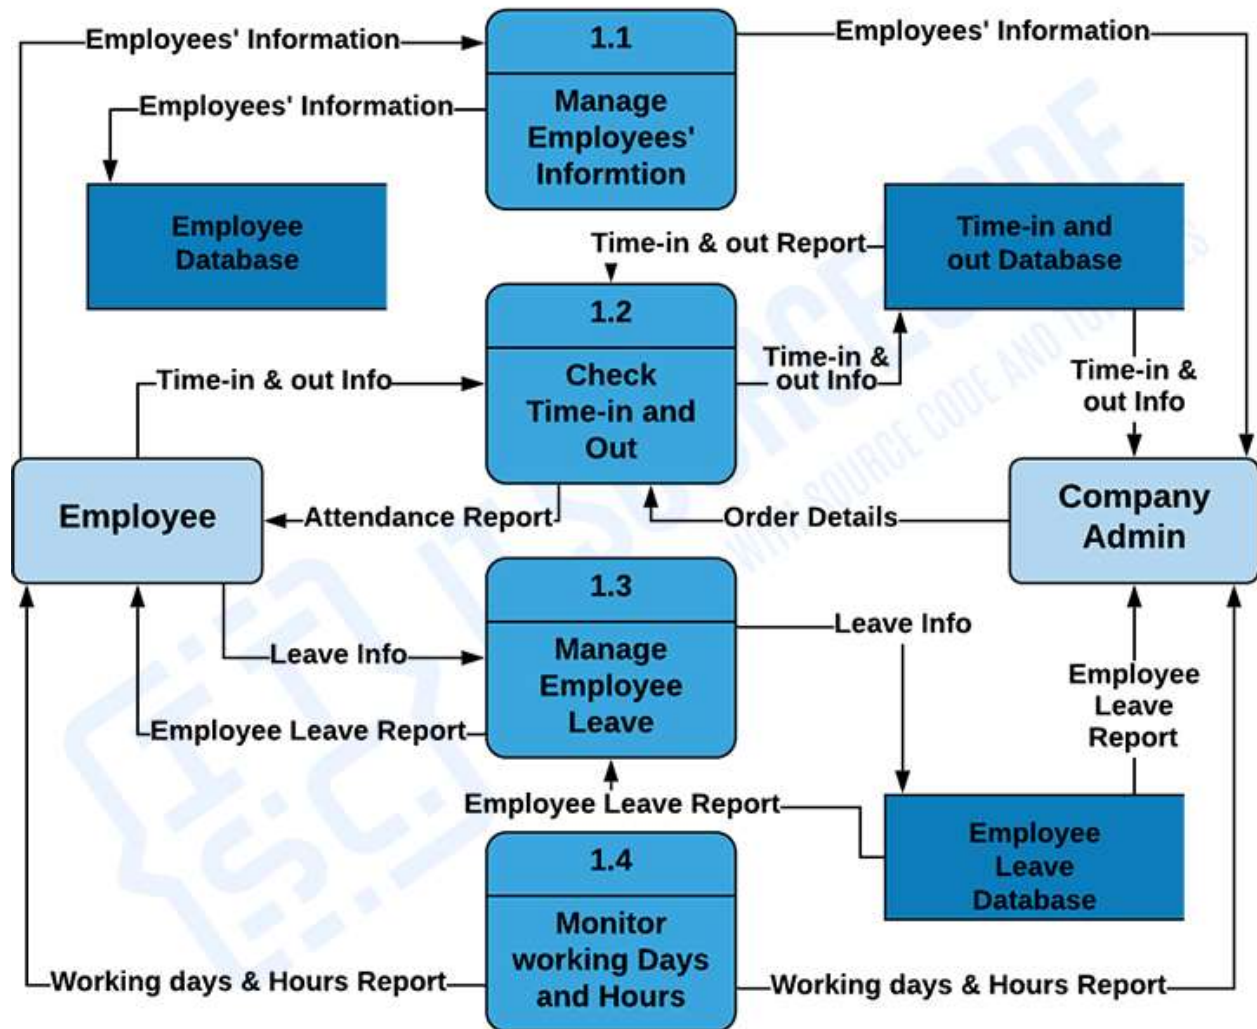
Employees' Information
1.1
Manage Employees' Informtion
Employees' Information
Employees' Information
Employee Database
Time-in & out Report
Time-in and out Database
1.2
Check Time-in and Out
Time-in & out Info
Time-in & out Info
Time-in & out Info
Employee
Attendance Report
Order Details
Company Admin
1.3
Manage Employee Leave
Leave Info
Leave Info
Employee Leave Report
Employee Leave Report
Employee Leave Report
Employee Leave Database
1.4
Monitor working Days and Hours
Working days & Hours Report
Working days & Hours Report